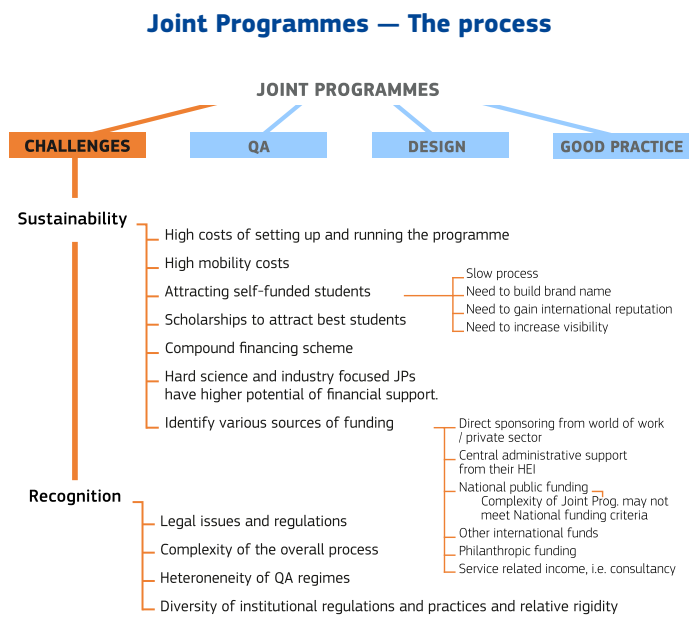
Joint Programmes — The process

JOINT PROGRAMMES

CHALLENGES

QA

DESIGN

GOOD PRACTICE

Sustainability

High costs of setting up and running the programme

High mobility costs

Attracting self-funded students

Slow process

Need to build brand name

Need to gain international reputation

Need to increase visibility

Scholarships to attract best students

Compound financing scheme

Hard science and industry focused JPs have higher potential of financial support.

Identify various sources of funding

Direct sponsoring from world of work / private sector

Central administrative support from their HEI

National public funding

Complexity of Joint Prog. may not meet National funding criteria

Other international funds

Philanthropic funding

Service related income, i.e. consultancy

Recognition

Legal issues and regulations

Complexity of the overall process

Heteroneneity of QA regimes

Diversity of institutional regulations and practices and relative rigidity